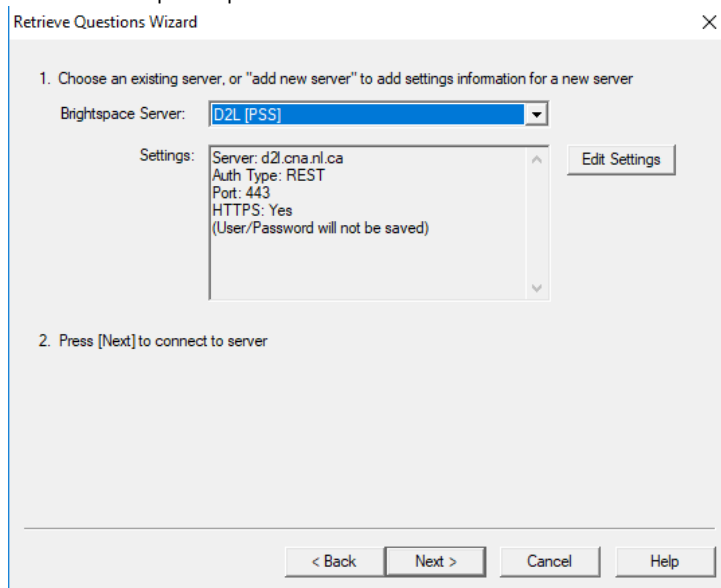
Retrieve Questions Wizard

×

1. Choose an existing server, or "add new server" to add settings information for a new server

Brightspace Server: D2L [PSS]

Settings: Server: d2l.cna.nl.ca
Auth Type: REST
Port: 443
HTTPS: Yes
(User/Password will not be saved)

Edit Settings

2. Press [Next] to connect to server

< Back

Next >

Cancel

Help